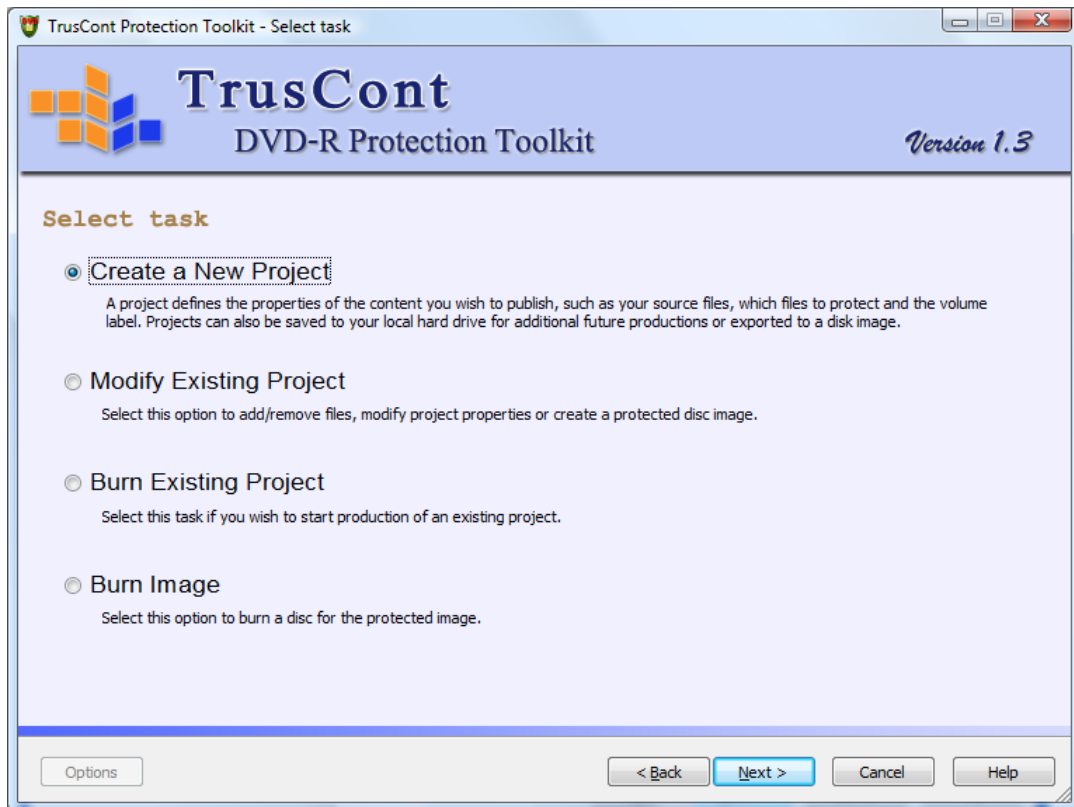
TrusCont Protection Toolkit - Select task

TrusCont

DVD-R Protection Toolkit

Version 1.3

Select task

Create a New Project

A project defines the properties of the content you wish to publish, such as your source files, which files to protect and the volume label. Projects can also be saved to your local hard drive for additional future productions or exported to a disk image.

Modify Existing Project

Select this option to add/remove files, modify project properties or create a protected disc image.

Burn Existing Project

Select this task if you wish to start production of an existing project.

Burn Image

Select this option to burn a disc for the protected image.

Options

< Back

Next >

Cancel

Help